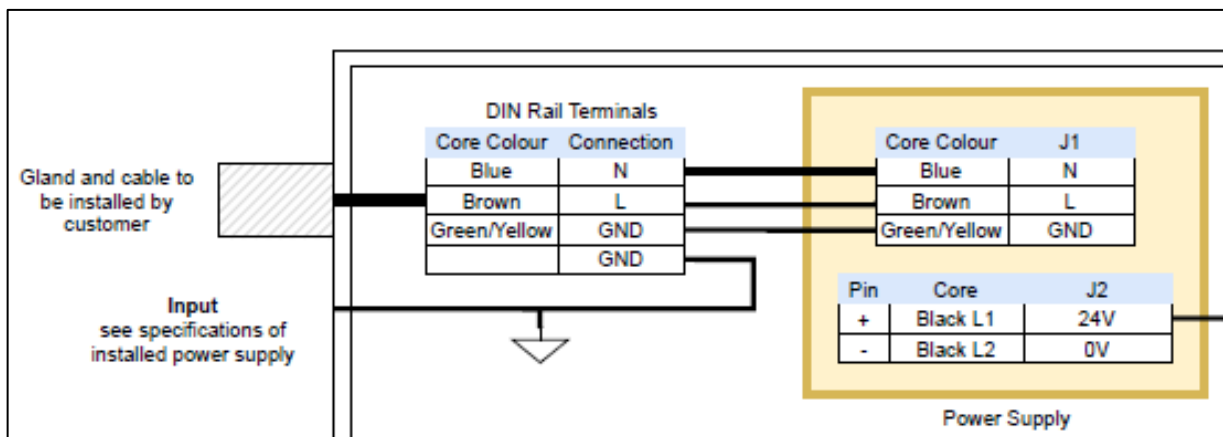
Gland and cable to be installed by customer

DIN Rail Terminals

| Core Colour | Connection |
|---|---|
| Blue | N |
| Brown | L |
| Green/Yellow | GND |
| | GND |

| Core Colour | J1 |
|---|---|
| Blue | N |
| Brown | L |
| Green/Yellow | GND |

| Pin | Core | J2 |
|---|---|---|
| + | Black L1 | 24V |
| - | Black L2 | 0V |

Input
see specifications of installed power supply

Power Supply